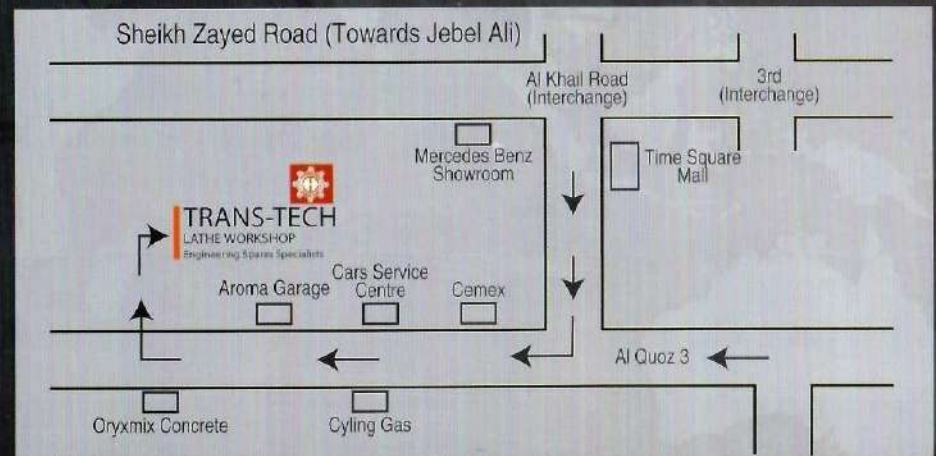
Sheikh Zayed Road (Towards Jebel Ali)

Al Khail Road (Interchange)

3rd (Interchange)

Mercedes Benz Showroom

Time Square Mall

TRANS-TECH
LATHE WORKSHOP
Engineering Spares Specialists

Aroma Garage

Cars Service Centre

Cemex

Al Quoz 3

Oryxmix Concrete

Cyling Gas